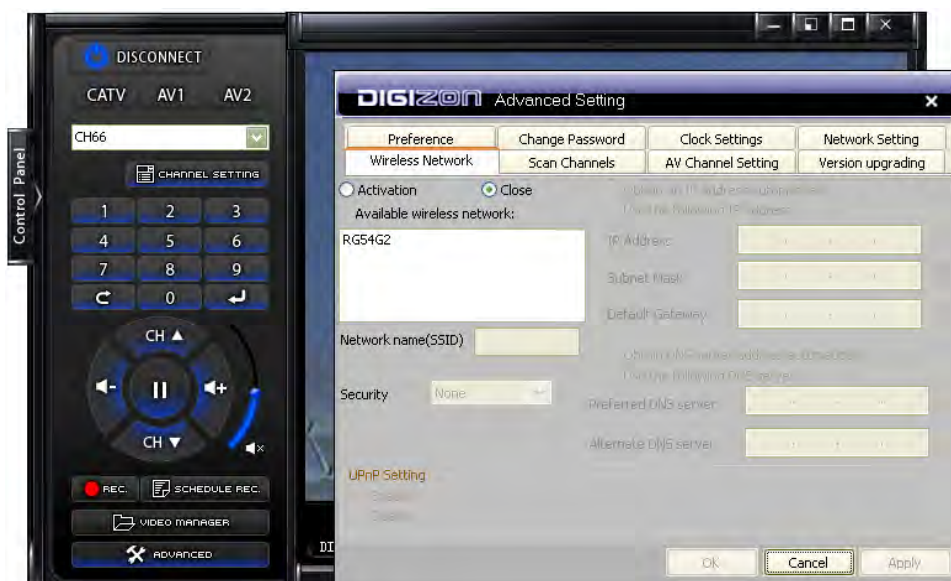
DISCONNECT
CATV AV1 AV2
CH66
CHANNEL SETTING
1 2 3
4 5 6
7 8 9
0
CH ▲
CH ▼
REC. SCHEDULE REC.
VIDEO MANAGER
ADVANCED
Control Panel

DIGIZON Advanced Setting
Preference | Change Password | Clock Settings | Network Setting
Wireless Network | Scan Channels | AV Channel Setting | Version upgrading

Activation  Close
Available wireless network:
RG54G2
Network name(SSID)
Security None

Obtain an IP address automatically
Use the following IP address
IP Address
Subnet Mask
Default Gateway
Obtain DNS server address automatically
Use the following DNS server
Preferred DNS server
Alternate DNS server

UPnP Setting
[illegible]
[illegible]

OK Cancel Apply